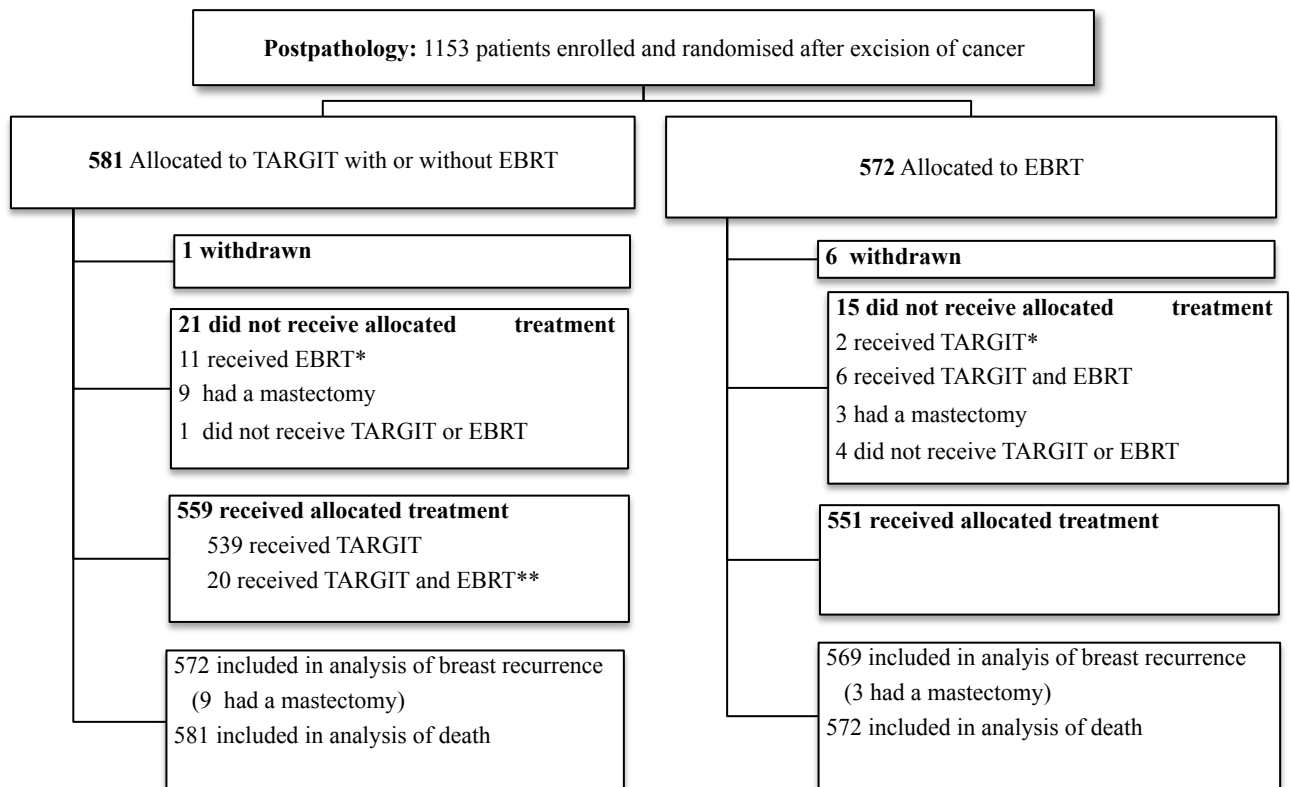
**Postpathology:** 1153 patients enrolled and randomised after excision of cancer

**581** Allocated to TARGIT with or without EBRT

**1 withdrawn**

**21 did not receive allocated treatment**
11 received EBRT*
9 had a mastectomy
1 did not receive TARGIT or EBRT

**559 received allocated treatment**
539 received TARGIT
20 received TARGIT and EBRT**

572 included in analysis of breast recurrence
(9 had a mastectomy)
581 included in analysis of death

**572** Allocated to EBRT

**6 withdrawn**

**15 did not receive allocated treatment**
2 received TARGIT*
6 received TARGIT and EBRT
3 had a mastectomy
4 did not receive TARGIT or EBRT

**551 received allocated treatment**

569 included in analyis of breast recurrence
(3 had a mastectomy)
572 included in analysis of death